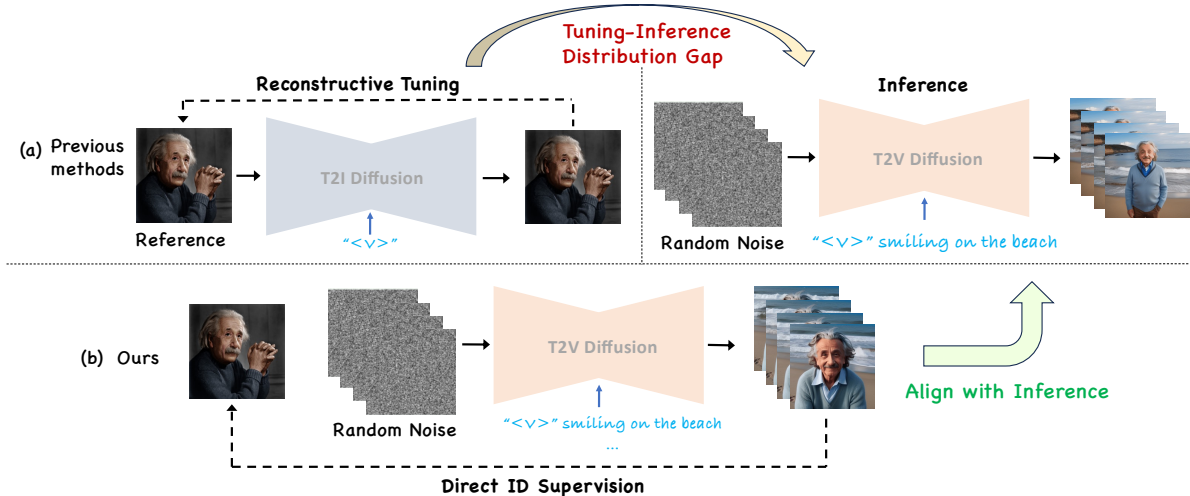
Tuning-Inference Distribution Gap

Reconstructive Tuning

Inference

(a) Previous methods

T2I Diffusion

Reference

"<V>"

Random Noise

T2V Diffusion

"<V>" smiling on the beach

(b) Ours

Random Noise

T2V Diffusion

"<V>" smiling on the beach
...

Align with Inference

Direct ID Supervision